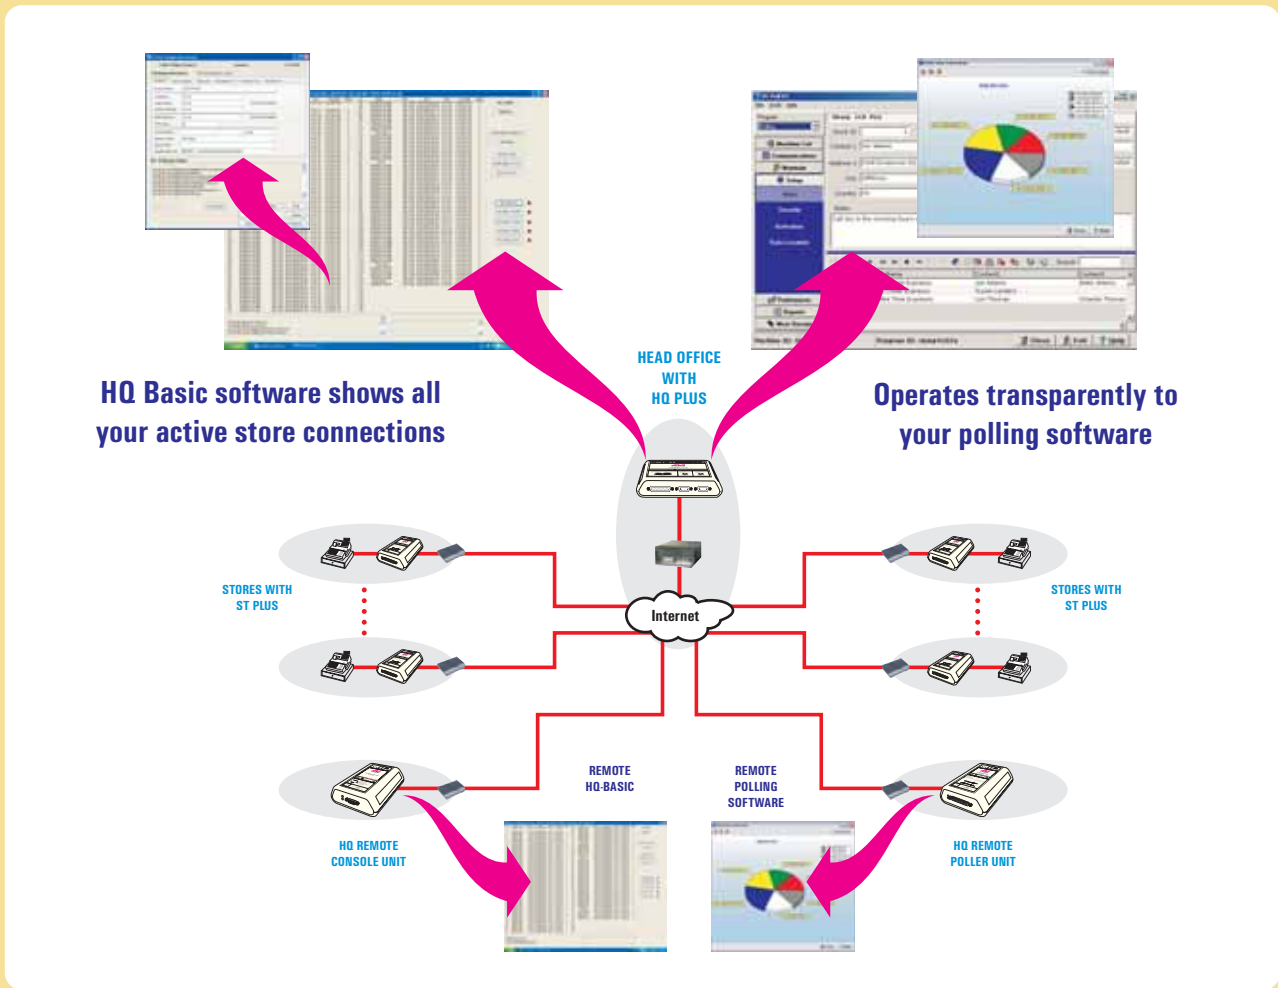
HQ Basic software shows all your active store connections

HEAD OFFICE WITH HQ PLUS

Operates transparently to your polling software

STORES WITH ST PLUS

Internet

STORES WITH ST PLUS

REMOTE HQ-BASIC

REMOTE POLLING SOFTWARE

HQ REMOTE CONSOLE UNIT

HQ REMOTE POLLER UNIT